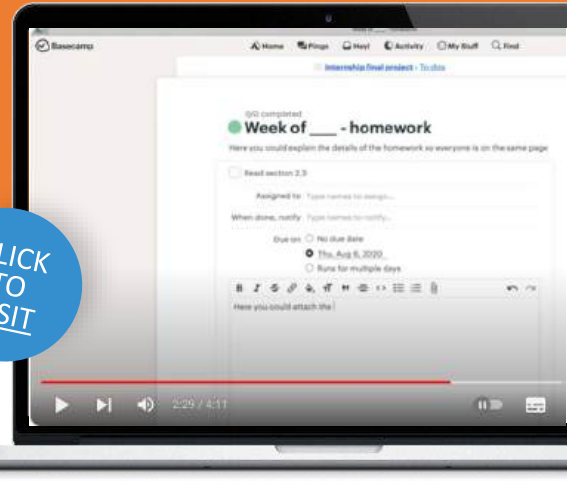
Basecamp

Home Pings Hey! Activity My Stuff Find

Internship final project › To-dos

0/0 completed

Week of ___ - homework

Here you could explain the details of the homework so everyone is on the same page

Read section 2.3

Assigned to Type names to assign...

When done, notify Type names to notify...

Due on No due date

Thu, Aug 6, 2020

Runs for multiple days

Here you could attach the

CLICK TO VISIT

2:29 / 4:11